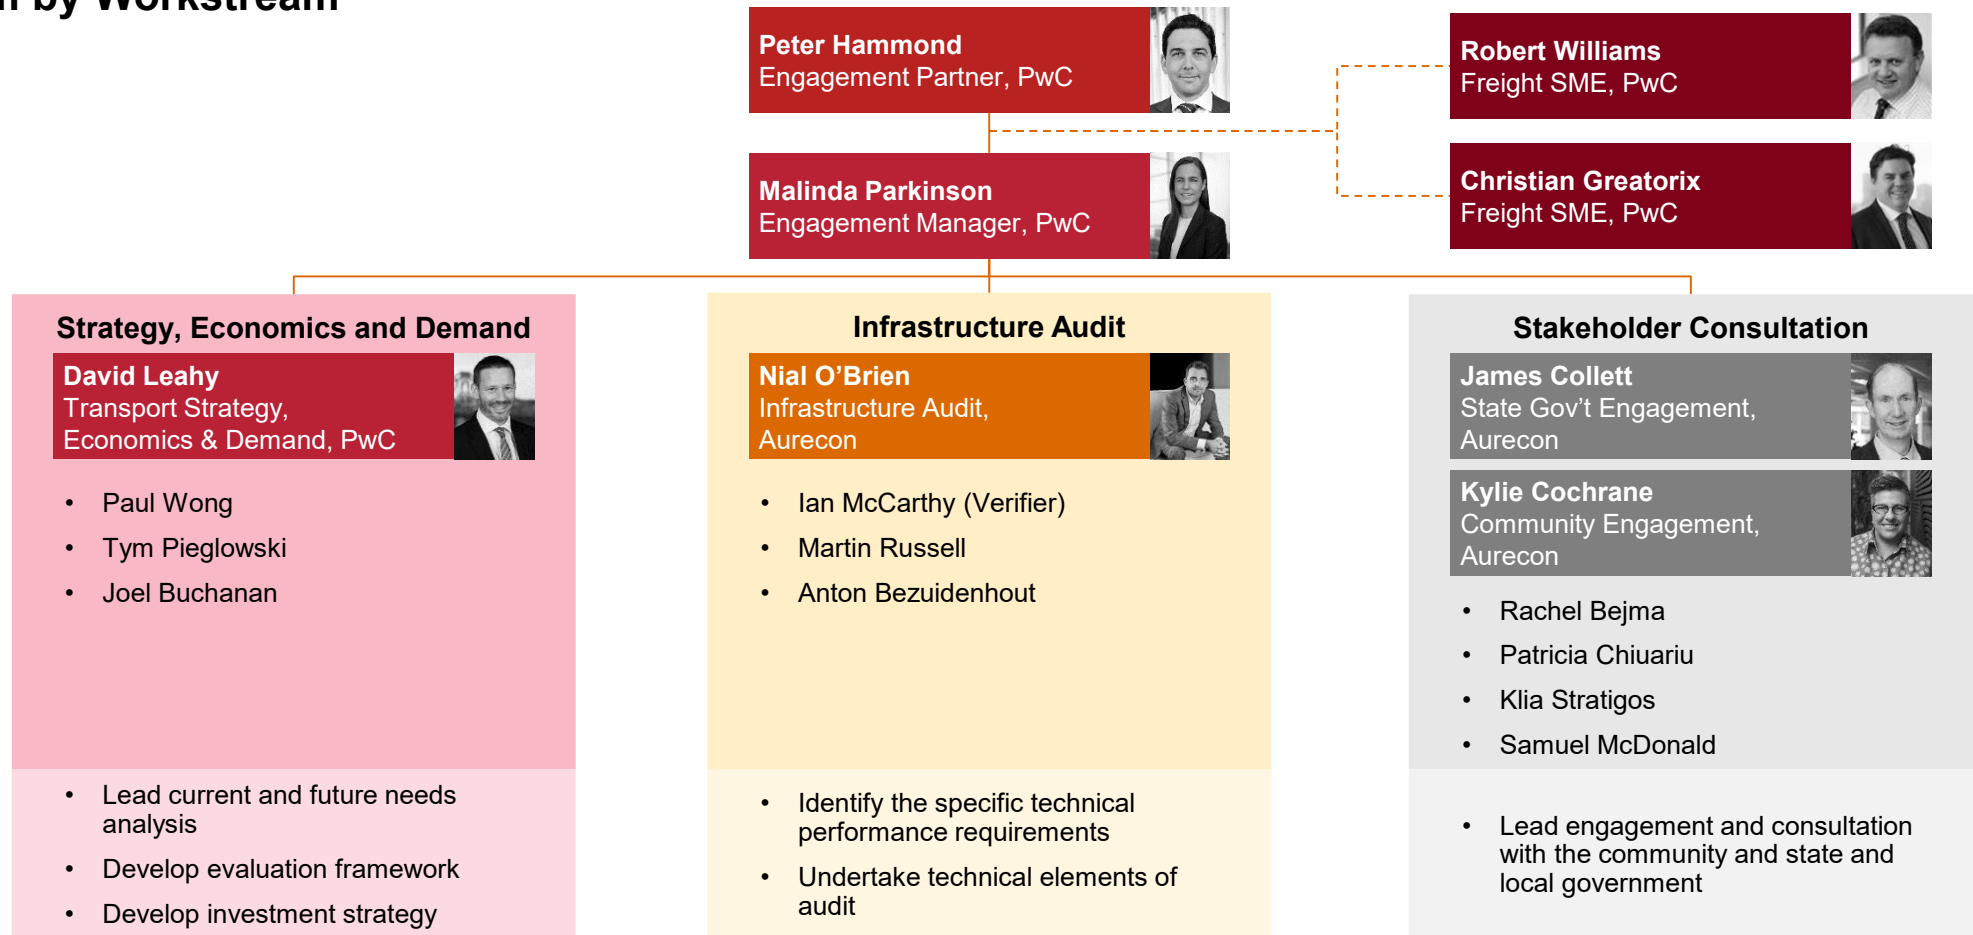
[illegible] by Workstream

Peter Hammond
Engagement Partner, PwC

Robert Williams
Freight SME, PwC

Malinda Parkinson
Engagement Manager, PwC

Christian Greatorix
Freight SME, PwC

Strategy, Economics and Demand

David Leahy
Transport Strategy, Economics & Demand, PwC

• Paul Wong
• Tym Pieglowski
• Joel Buchanan

• Lead current and future needs analysis
• Develop evaluation framework
• Develop investment strategy

Infrastructure Audit

Nial O'Brien
Infrastructure Audit, Aurecon

• Ian McCarthy (Verifier)
• Martin Russell
• Anton Bezuidenhout

• Identify the specific technical performance requirements
• Undertake technical elements of audit

Stakeholder Consultation

James Collett
State Gov't Engagement, Aurecon

Kylie Cochrane
Community Engagement, Aurecon

• Rachel Bejma
• Patricia Chiuariu
• Klia Stratigos
• Samuel McDonald

• Lead engagement and consultation with the community and state and local government